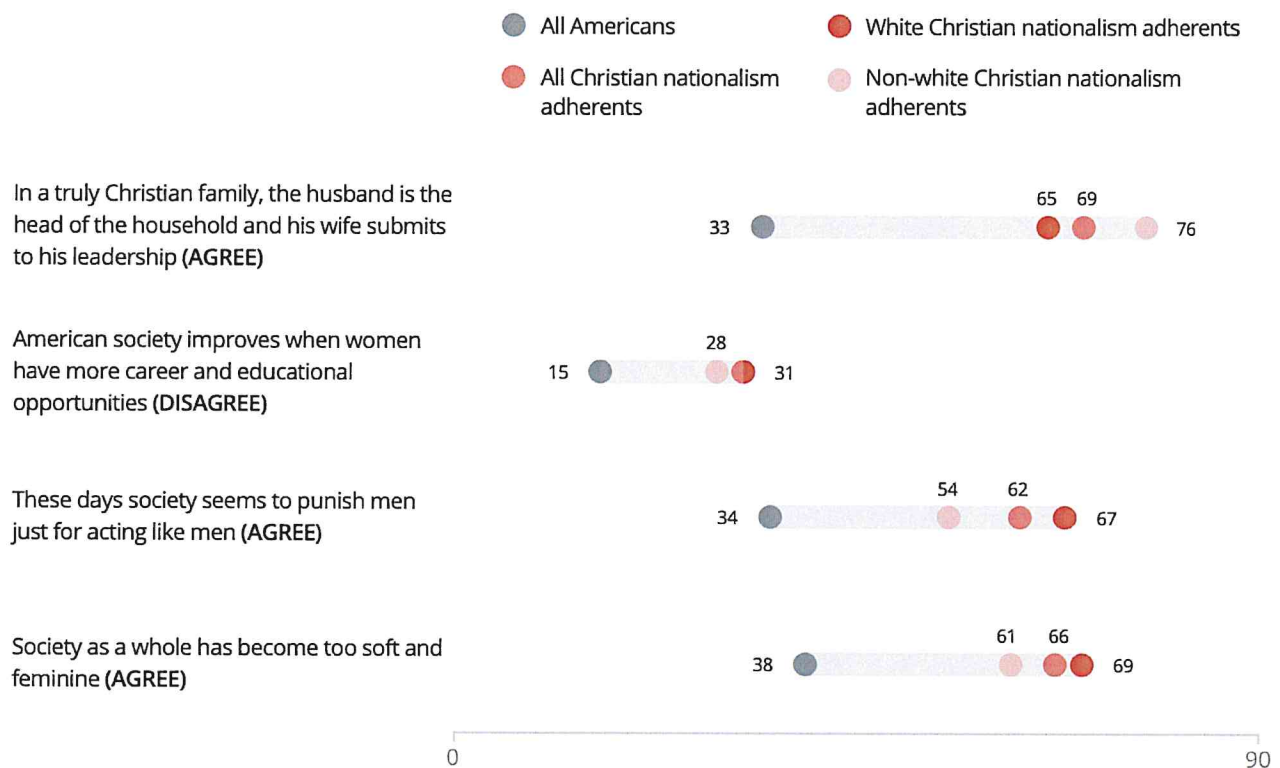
All Americans
White Christian nationalism adherents
All Christian nationalism adherents
Non-white Christian nationalism adherents

In a truly Christian family, the husband is the head of the household and his wife submits to his leadership **(AGREE)**

33
65
69
76

American society improves when women have more career and educational opportunities **(DISAGREE)**

15
28
31

These days society seems to punish men just for acting like men **(AGREE)**

34
54
62
67

Society as a whole has become too soft and feminine **(AGREE)**

38
61
66
69

0
90